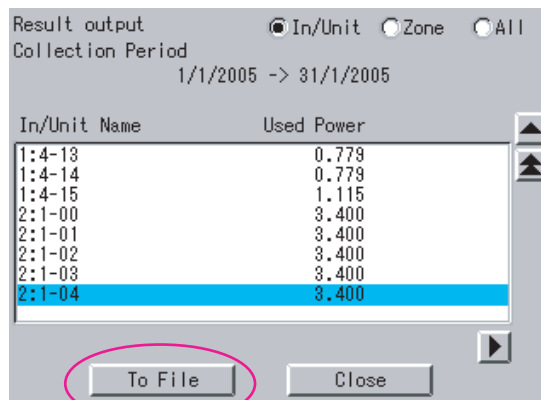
Result output In/Unit Zone All
Collection Period
1/1/2005 -> 31/1/2005

| In/Unit Name | Used Power |
|---|---|
| 1:4-13 | 0.779 |
| 1:4-14 | 0.779 |
| 1:4-15 | 1.115 |
| 2:1-00 | 3.400 |
| 2:1-01 | 3.400 |
| 2:1-02 | 3.400 |
| 2:1-03 | 3.400 |
| 2:1-04 | 3.400 |

To File Close